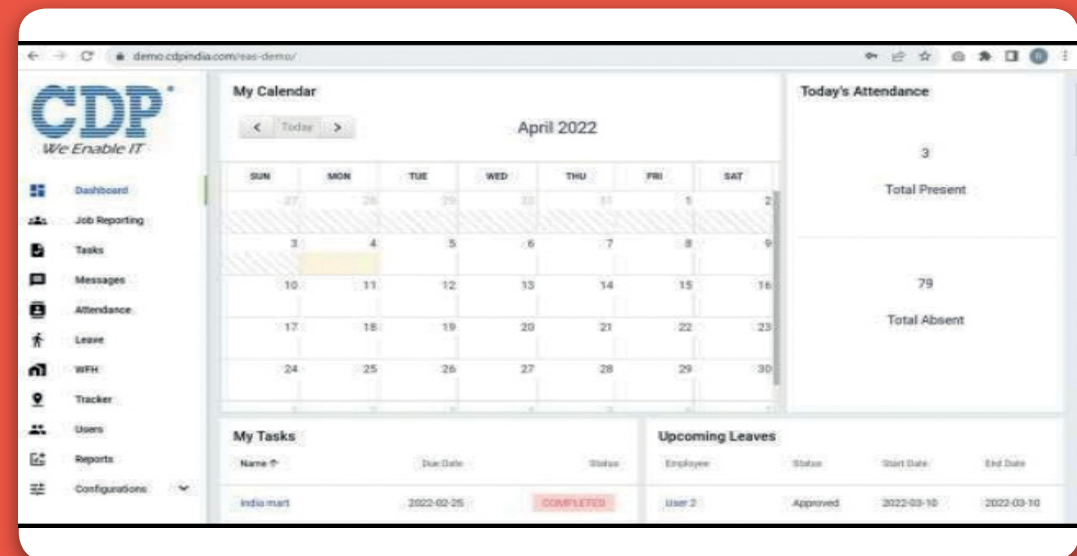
demo.cdpindia.com/eas-demo/

CDP
We Enable IT

Dashboard
Job Reporting
Tasks
Messages
Attendance
Leave
WFH
Tracker
Users
Reports
Configurations

My Calendar

< Today >

April 2022

| SUN | MON | TUE | WED | THU | FRI | SAT |
|---|---|---|---|---|---|---|
| 27 | 28 | 29 | 30 | 31 | 1 | 2 |
| 3 | 4 | 5 | 6 | 7 | 8 | 9 |
| 10 | 11 | 12 | 13 | 14 | 15 | 16 |
| 17 | 18 | 19 | 20 | 21 | 22 | 23 |
| 24 | 25 | 26 | 27 | 28 | 29 | 30 |

Today's Attendance

3

Total Present

79

Total Absent

My Tasks

| Name | Due Date | Status |
|---|---|---|
| India mart | 2022-02-25 | COMPLETED |

Upcoming Leaves

| Employee | Status | Start Date | End Date |
|---|---|---|---|
| User 2 | Approved | 2022-03-10 | 2022-03-10 |